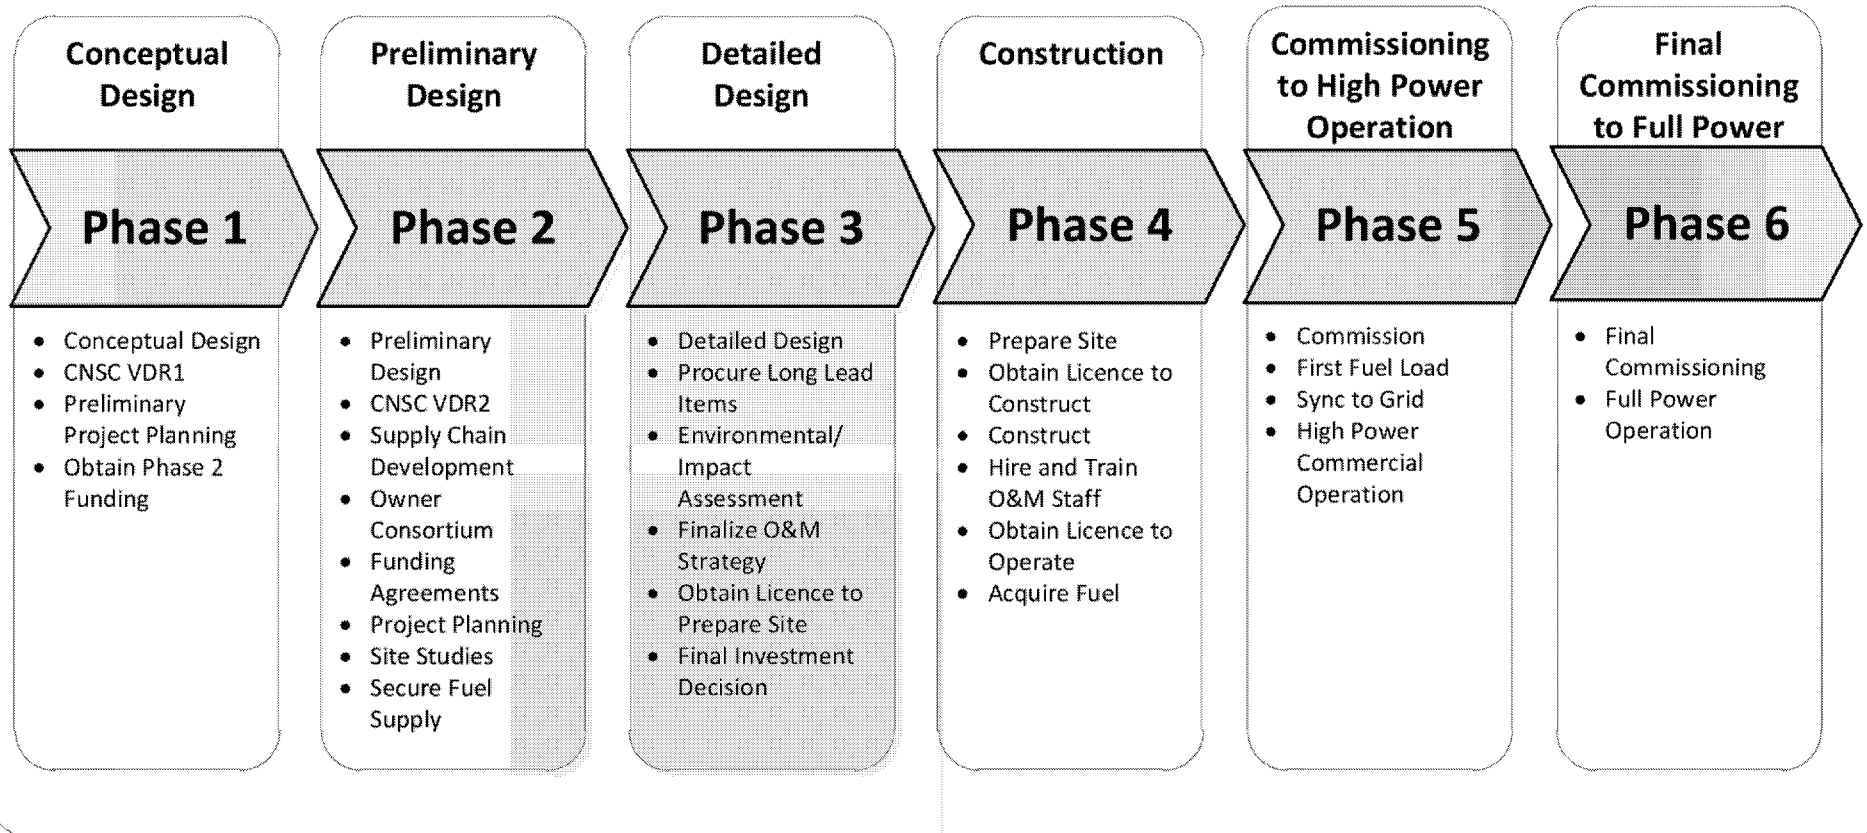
Conceptual Design

Phase 1

- Conceptual Design
- CNSC VDR1
- Preliminary Project Planning
- Obtain Phase 2 Funding

Preliminary Design

Phase 2

- Preliminary Design
- CNSC VDR2
- Supply Chain Development
- Owner Consortium
- Funding Agreements
- Project Planning
- Site Studies
- Secure Fuel Supply

Detailed Design

Phase 3

- Detailed Design
- Procure Long Lead Items
- Environmental/ Impact Assessment
- Finalize O&M Strategy
- Obtain Licence to Prepare Site
- Final Investment Decision

Construction

Phase 4

- Prepare Site
- Obtain Licence to Construct
- Construct
- Hire and Train O&M Staff
- Obtain Licence to Operate
- Acquire Fuel

Commissioning to High Power Operation

Phase 5

- Commission
- First Fuel Load
- Sync to Grid
- High Power Commercial Operation

Final Commissioning to Full Power

Phase 6

- Final Commissioning
- Full Power Operation